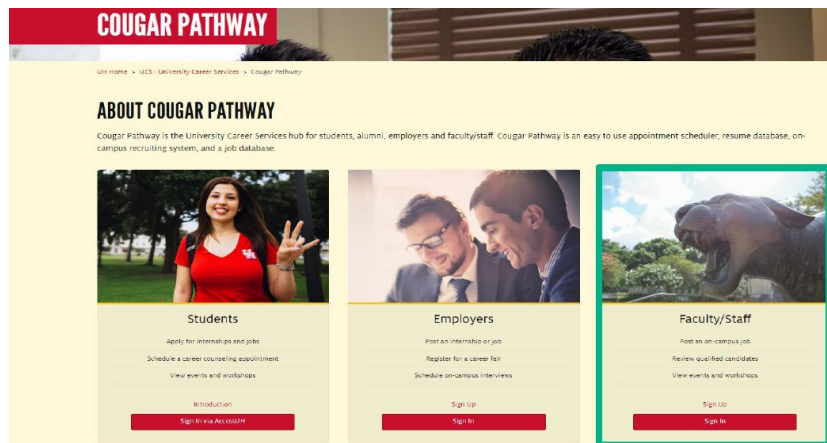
COUGAR PATHWAY

UH Home > UCS - University Career Services > Cougar Pathway

ABOUT COUGAR PATHWAY

Cougar Pathway is the University Career Services hub for students, alumni, employers and faculty/staff. Cougar Pathway is an easy to use appointment scheduler, resume database, on-campus recruiting system, and a job database.

Students

Apply for internships and jobs

Schedule a career counseling appointment

View events and workshops

Introduction

Sign In via AccessUH

Employers

Post an internship or job

Register for a career fair

Schedule on-campus interviews

Sign Up

Sign In

Faculty/Staff

Post an on-campus job

Review qualified candidates

View events and workshops

Sign Up

Sign In